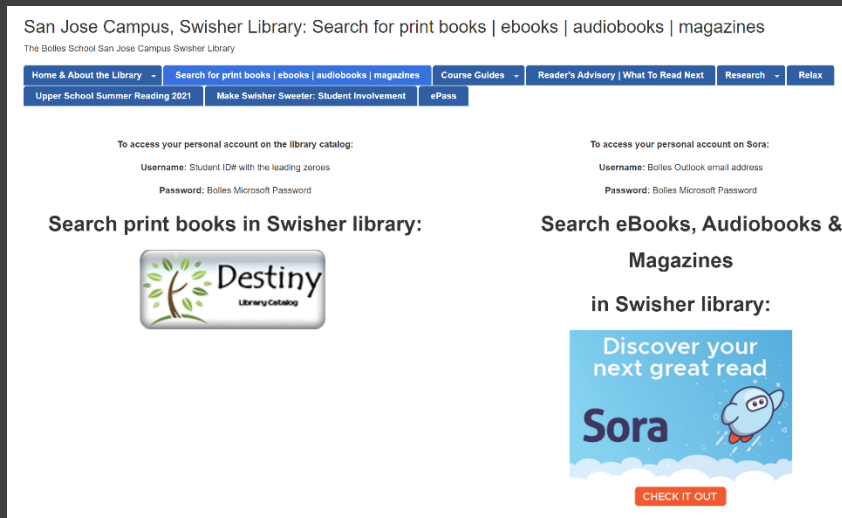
San Jose Campus, Swisher Library: Search for print books | ebooks | audiobooks | magazines

The Bolles School San Jose Campus Swisher Library

Home & About the Library | Search for print books | ebooks | audiobooks | magazines | Course Guides | Reader's Advisory | What To Read Next | Research | Relax | Upper School Summer Reading 2021 | Make Swisher Sweeter: Student Involvement | ePass

To access your personal account on the library catalog:

Username: Student ID# with the leading zeroes

Password: Bolles Microsoft Password

Search print books in Swisher library:

Destiny
Library Catalog

To access your personal account on Sora:

Username: Bolles Outlook email address

Password: Bolles Microsoft Password

Search eBooks, Audiobooks & Magazines

in Swisher library:

Discover your next great read

Sora

CHECK IT OUT